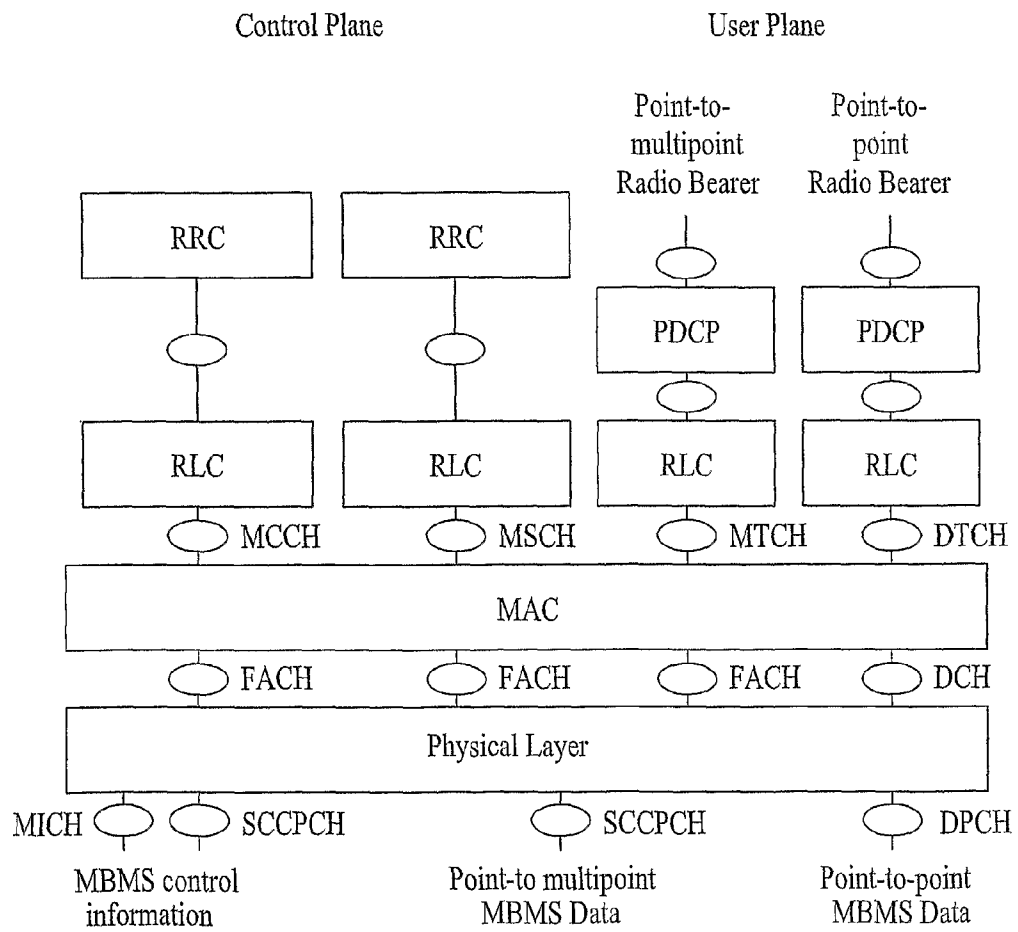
Control Plane

User Plane

Point-to-multipoint Radio Bearer

Point-to-point Radio Bearer

RRC

RRC

PDCP

PDCP

RLC

RLC

RLC

RLC

MCCH

MSCH

MTCH

DTCH

MAC

FACH

FACH

FACH

DCH

Physical Layer

MICH

SCCPCH

SCCPCH

DPCH

MBMS control information

Point-to multipoint MBMS Data

Point-to-point MBMS Data